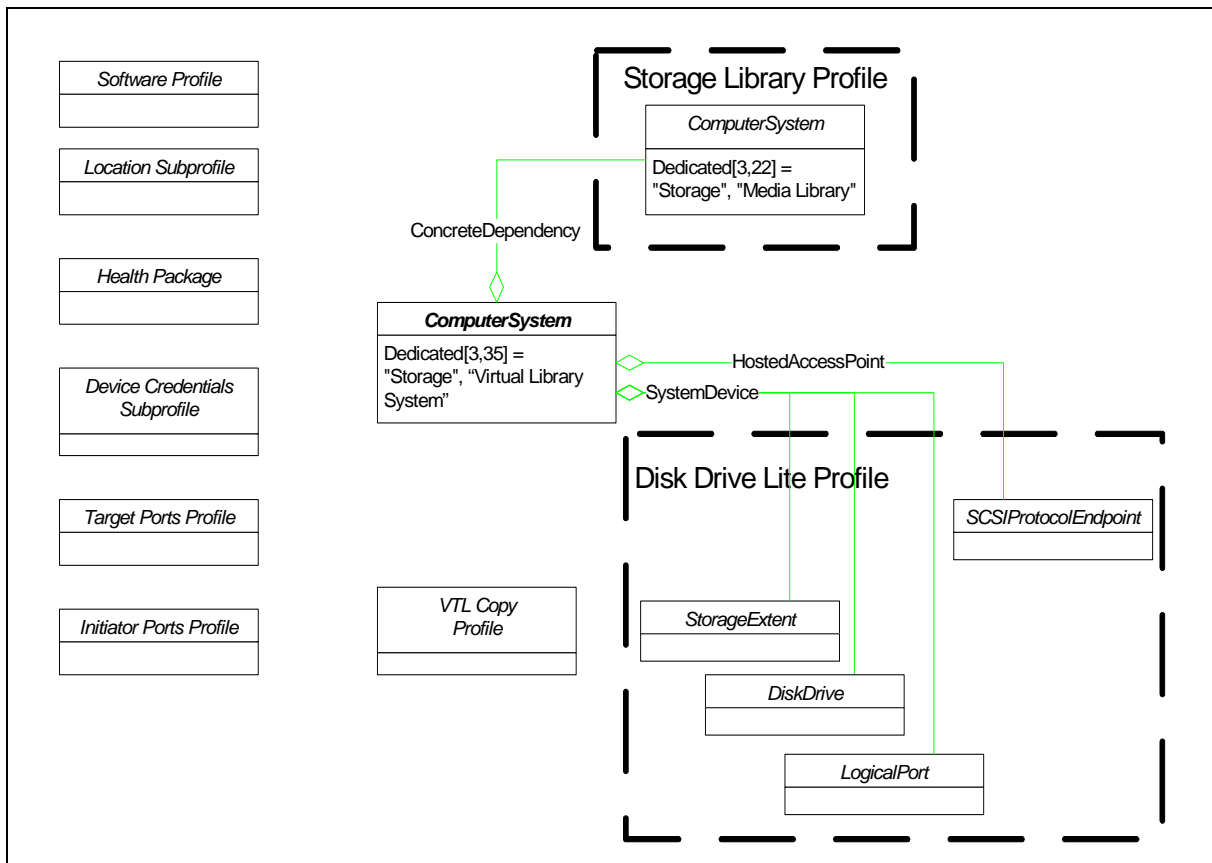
Software Profile

Location Subprofile

Health Package

Device Credentials Subprofile

Target Ports Profile

Initiator Ports Profile

Storage Library Profile

ComputerSystem

Dedicated[3,22] = "Storage", "Media Library"

ConcreteDependency

ComputerSystem

Dedicated[3,35] = "Storage", "Virtual Library System"

HostedAccessPoint

SystemDevice

Disk Drive Lite Profile

SCSIProtocolEndpoint

VTL Copy Profile

StorageExtent

DiskDrive

LogicalPort